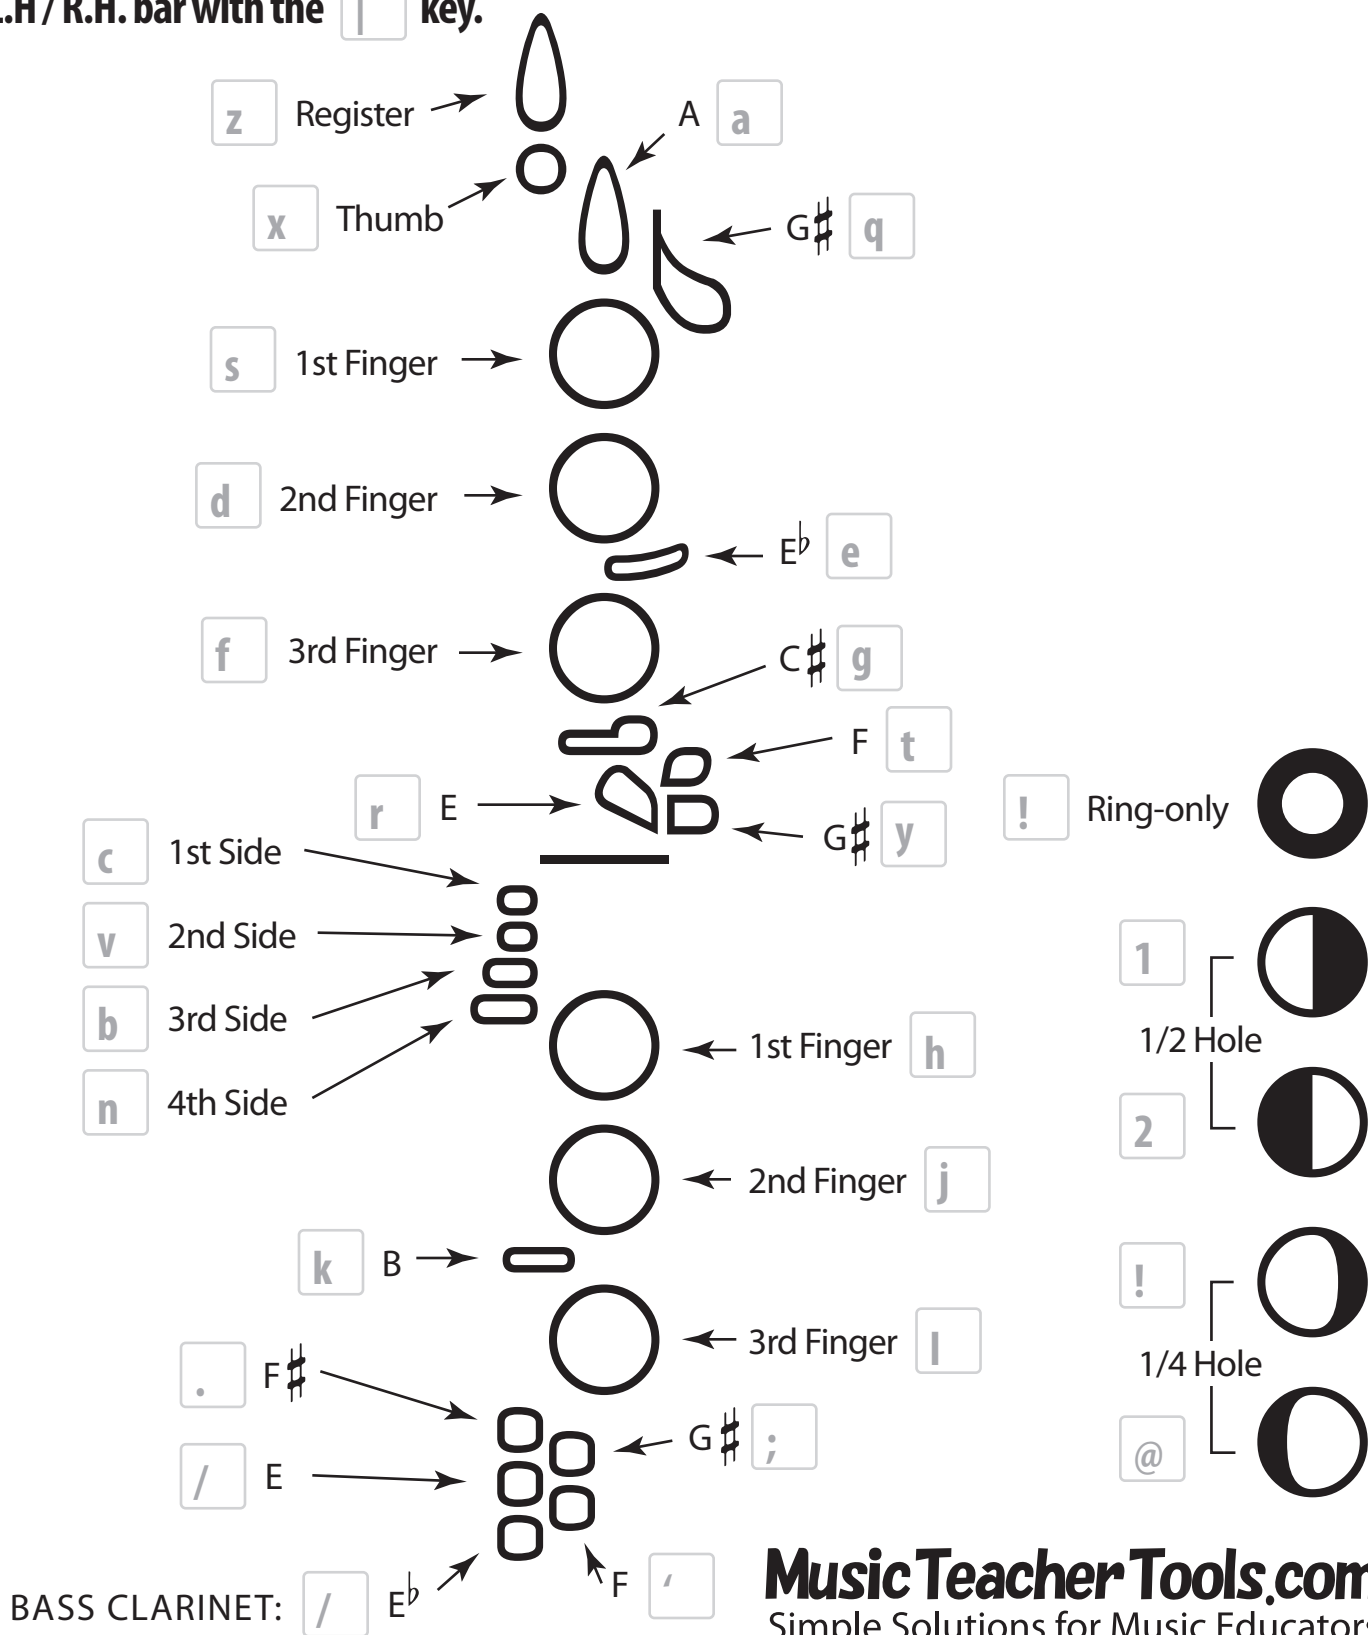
.H / R.H. bar with the | key.

z Register

A a

x Thumb

G♯ q

s 1st Finger

d 2nd Finger

E♭ e

f 3rd Finger

C♯ g

F t

r E

G♯ y

! Ring-only

c 1st Side

v 2nd Side

b 3rd Side

n 4th Side

1st Finger h

1 1/2 Hole 2

2nd Finger j

k B

3rd Finger l

! 1/4 Hole @

. F♯

/ E

G♯ ;

BASS CLARINET: / E♭

F '

MusicTeacherTools.com
Simple Solutions for Music Educators